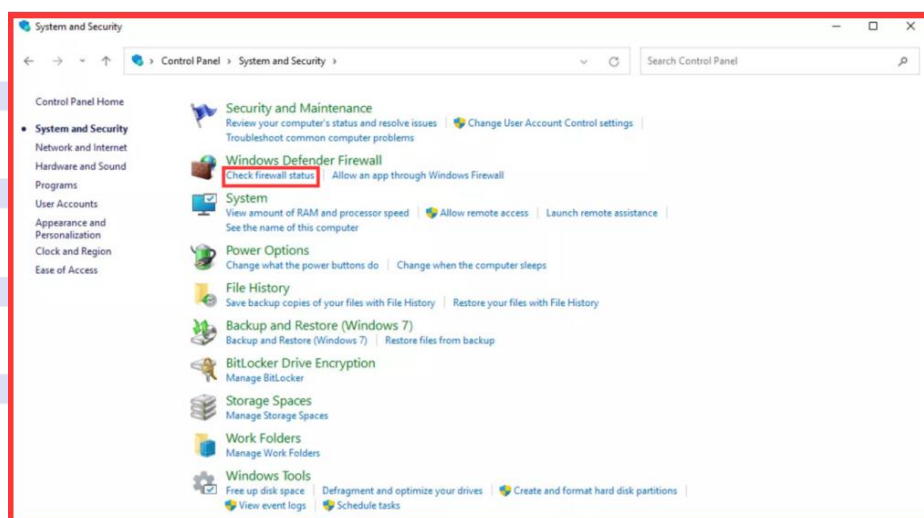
System and Security

Control Panel > System and Security >

Search Control Panel

Control Panel Home

System and Security

Network and Internet

Hardware and Sound

Programs

User Accounts

Appearance and Personalization

Clock and Region

Ease of Access

Security and Maintenance
Review your computer's status and resolve issues | Change User Account Control settings | Troubleshoot common computer problems

Windows Defender Firewall
Check firewall status | Allow an app through Windows Firewall

System
View amount of RAM and processor speed | Allow remote access | Launch remote assistance | See the name of this computer

Power Options
Change what the power buttons do | Change when the computer sleeps

File History
Save backup copies of your files with File History | Restore your files with File History

Backup and Restore (Windows 7)
Backup and Restore (Windows 7) | Restore files from backup

BitLocker Drive Encryption
Manage BitLocker

Storage Spaces
Manage Storage Spaces

Work Folders
Manage Work Folders

Windows Tools
Free up disk space | Defragment and optimize your drives | Create and format hard disk partitions | View event logs | Schedule tasks